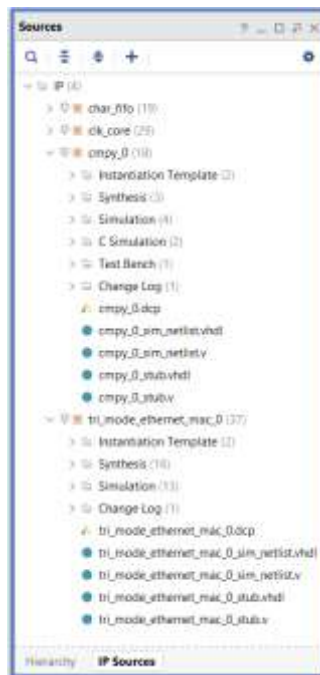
Sources

? _ □ ⧉ ×

IP (4)

char_fifo (19)

clk_core (29)

cmpy_0 (18)

Instantiation Template (2)

Synthesis (3)

Simulation (4)

C Simulation (2)

Test Bench (1)

Change Log (1)

cmpy_0.dcp

cmpy_0_sim_netlist.vhdl

cmpy_0_sim_netlist.v

cmpy_0_stub.vhdl

cmpy_0_stub.v

tri_mode_ethernet_mac_0 (37)

Instantiation Template (2)

Synthesis (16)

Simulation (13)

Change Log (1)

tri_mode_ethernet_mac_0.dcp

tri_mode_ethernet_mac_0_sim_netlist.vhdl

tri_mode_ethernet_mac_0_sim_netlist.v

tri_mode_ethernet_mac_0_stub.vhdl

tri_mode_ethernet_mac_0_stub.v

Hierarchy

IP Sources